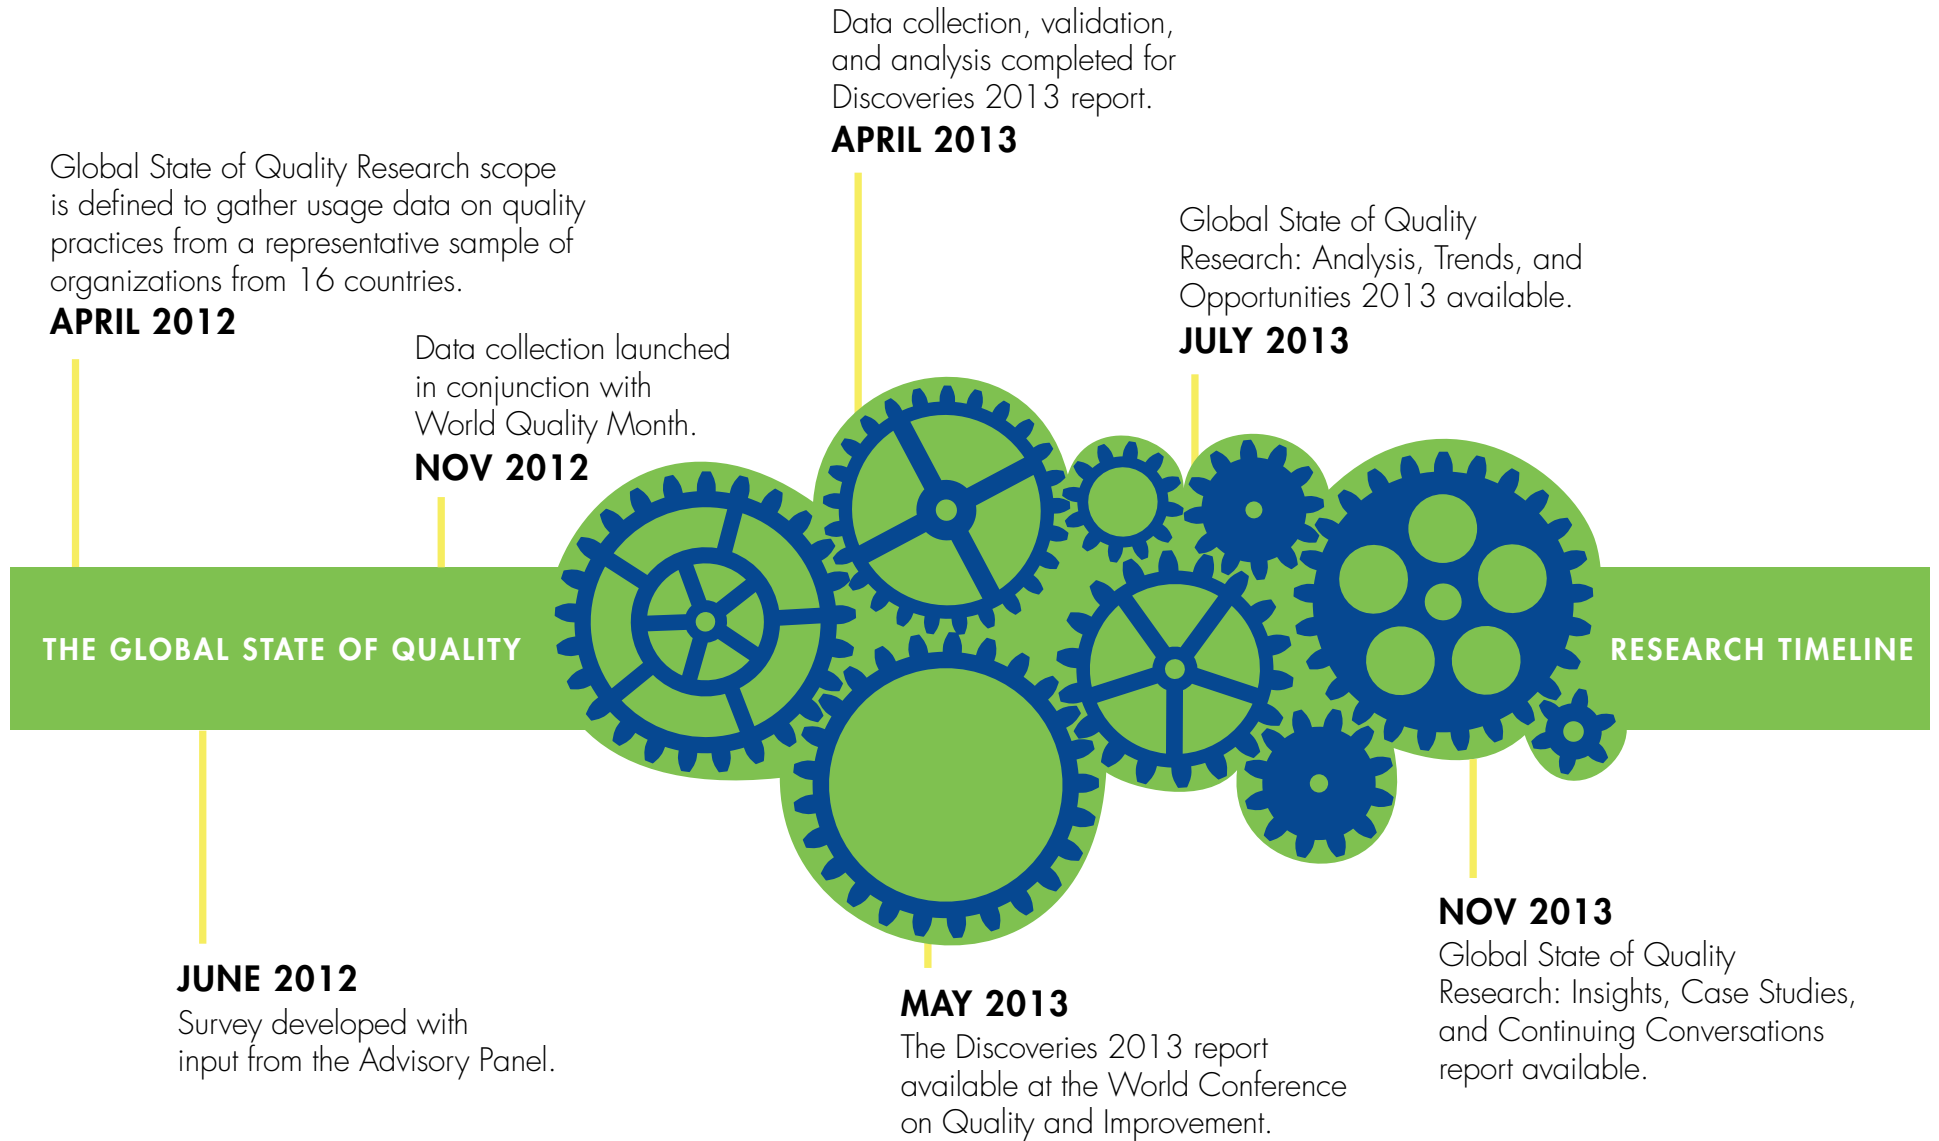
Global State of Quality Research scope is defined to gather usage data on quality practices from a representative sample of organizations from 16 countries.
APRIL 2012

Data collection launched in conjunction with World Quality Month.
NOV 2012

Data collection, validation, and analysis completed for Discoveries 2013 report.
APRIL 2013

Global State of Quality Research: Analysis, Trends, and Opportunities 2013 available.
JULY 2013

THE GLOBAL STATE OF QUALITY

RESEARCH TIMELINE

JUNE 2012
Survey developed with input from the Advisory Panel.

MAY 2013
The Discoveries 2013 report available at the World Conference on Quality and Improvement.

NOV 2013
Global State of Quality Research: Insights, Case Studies, and Continuing Conversations report available.